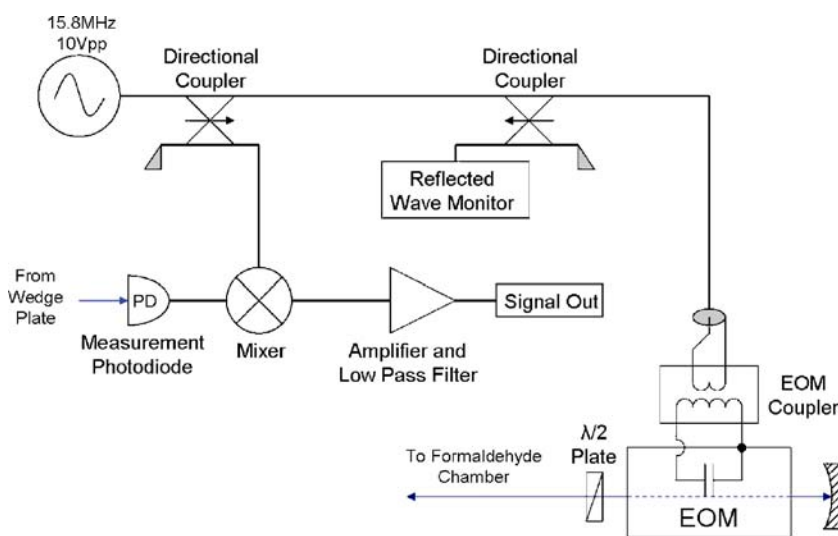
15.8MHz
10Vpp

Directional Coupler

Directional Coupler

Reflected Wave Monitor

From Wedge Plate

PD

Measurement Photodiode

Mixer

Amplifier and Low Pass Filter

Signal Out

EOM Coupler

$\lambda/2$ Plate

To Formaldehyde Chamber

EOM